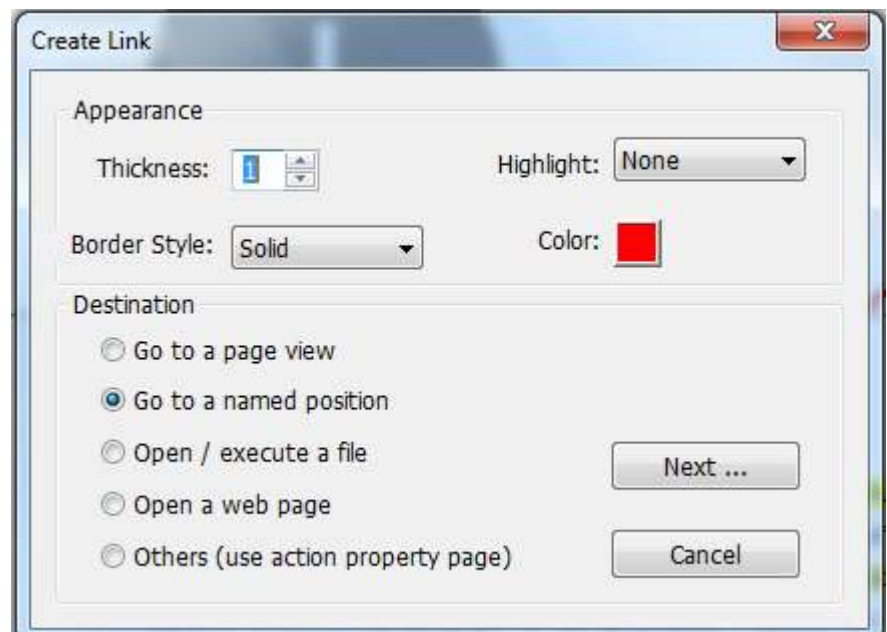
Create Link

Appearance

Thickness: 1

Highlight: None

Border Style: Solid

Color:

Destination

Go to a page view

Go to a named position

Open / execute a file

Open a web page

Others (use action property page)

Next ...

Cancel